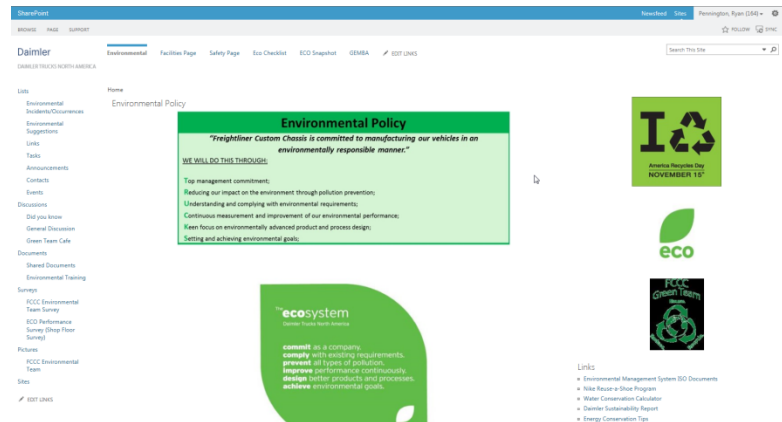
SharePoint

Newsfeed Sites Pennington, Ryan (164) ⚙

BROWSE PAGE SUPPORT

FOLLOW SYNC

Daimler

DAIMLER TRUCKS NORTH AMERICA

Environmental Facilities Page Safety Page Eco Checklist ECO Snapshot GEMBA EDIT LINKS

Search This Site

Lists
Environmental Incidents/Occurrences
Environmental Suggestions
Links
Tasks
Announcements
Contacts
Events
Discussions
Did you know
General Discussion
Green Team Cafe
Documents
Shared Documents
Environmental Training
Surveys
FCCC Environmental Team Survey
ECO Performance Survey (Shop Floor Survey)
Pictures
FCCC Environmental Team
Sites

EDIT LINKS

Home

Environmental Policy

Environmental Policy

"Freightliner Custom Chassis is committed to manufacturing our vehicles in an environmentally responsible manner."

WE WILL DO THIS THROUGH:

Top management commitment;
Reducing our impact on the environment through pollution prevention;
Understanding and complying with environmental requirements;
Continuous measurement and improvement of our environmental performance;
Keen focus on environmentally advanced product and process design;
Setting and achieving environmental goals;

The ecosystem
Daimler Trucks North America

commit as a company.
comply with existing requirements.
prevent all types of pollution.
improve performance continuously.
design better products and processes.
achieve environmental goals.

America Recycles Day
NOVEMBER 15th

eco

FCCC Green Team

Links
Environmental Management System ISO Documents
Nike Reuse-a-Shoe Program
Water Conservation Calculator
Daimler Sustainability Report
Energy Conservation Tips